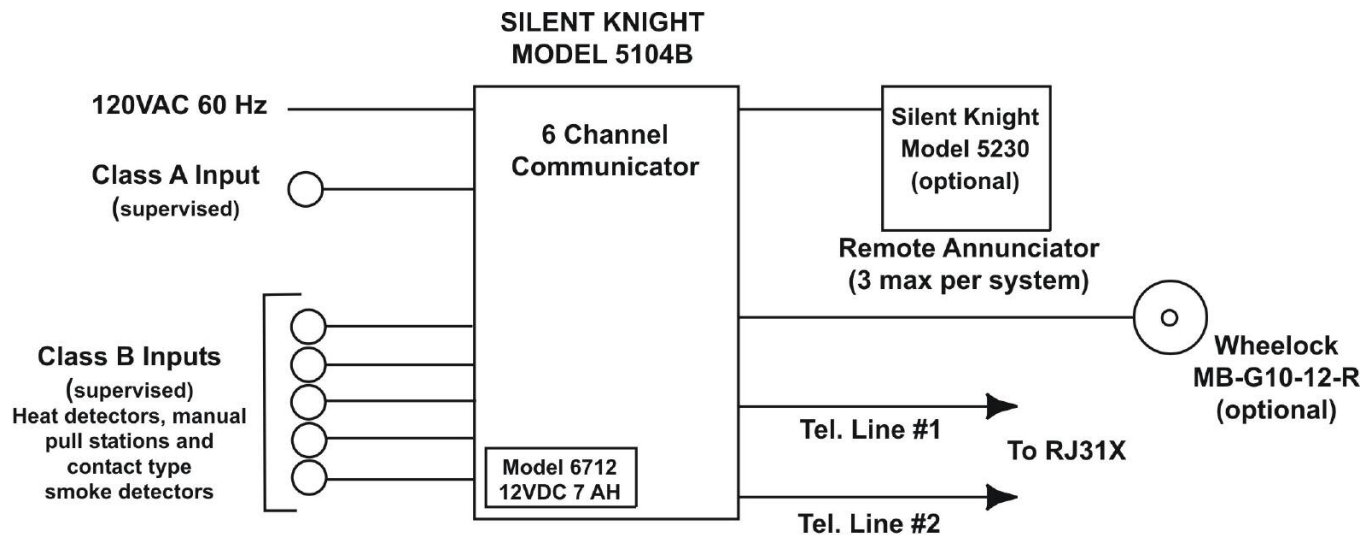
SILENT KNIGHT
MODEL 5104B

120VAC 60 Hz

Class A Input
(supervised)

Class B Inputs
(supervised)
Heat detectors, manual pull stations and contact type smoke detectors

6 Channel
Communicator

Model 6712
12VDC 7 AH

Silent Knight
Model 5230
(optional)

Remote Annunciator
(3 max per system)

Wheelock
MB-G10-12-R
(optional)

Tel. Line #1

To RJ31X

Tel. Line #2